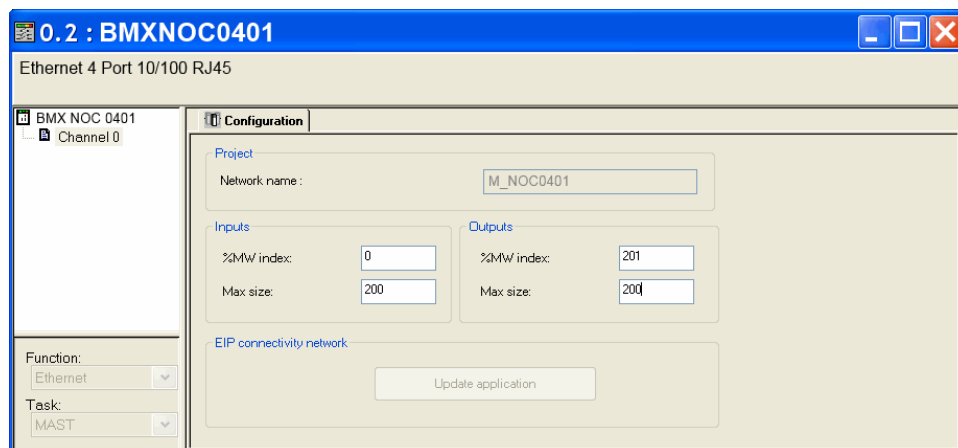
0.2 : BMXNOC0401

Ethernet 4 Port 10/100 RJ45

BMX NOC 0401
Channel 0

Configuration

Project
Network name : M_NOC0401

Inputs
%MW index: 0
Max size: 200

Outputs
%MW index: 201
Max size: 200

EIP connectivity network
Update application

Function:
Ethernet

Task:
MAST